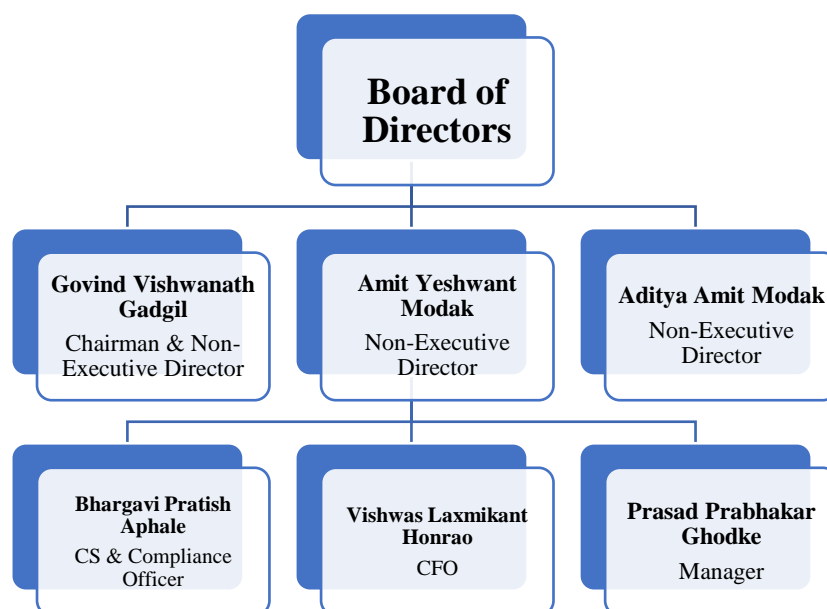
Board of Directors

Govind Vishwanath Gadgil
Chairman & Non-Executive Director

Amit Yeshwant Modak
Non-Executive Director

Aditya Amit Modak
Non-Executive Director

Bhargavi Pratish Aphale
CS & Compliance Officer

Vishwas Laxmikant Honrao
CFO

Prasad Prabhakar Ghodke
Manager